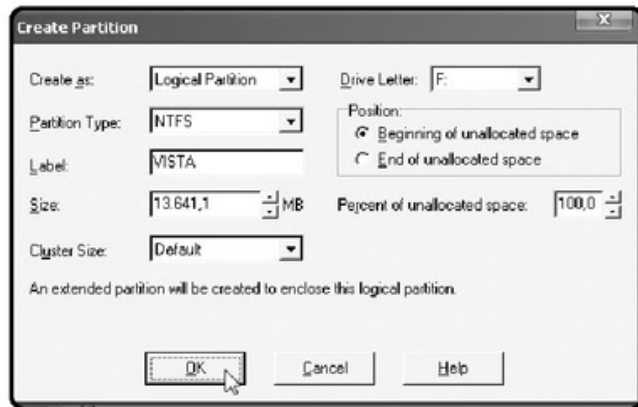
Create Partition

Create as: Logical Partition

Drive Letter: F:

Partition Type: NTFS

Position:
Beginning of unallocated space
End of unallocated space

Label: VISTA

Size: 13.641,1 MB

Percent of unallocated space: 100,0

Cluster Size: Default

An extended partition will be created to enclose this logical partition.

OK Cancel Help